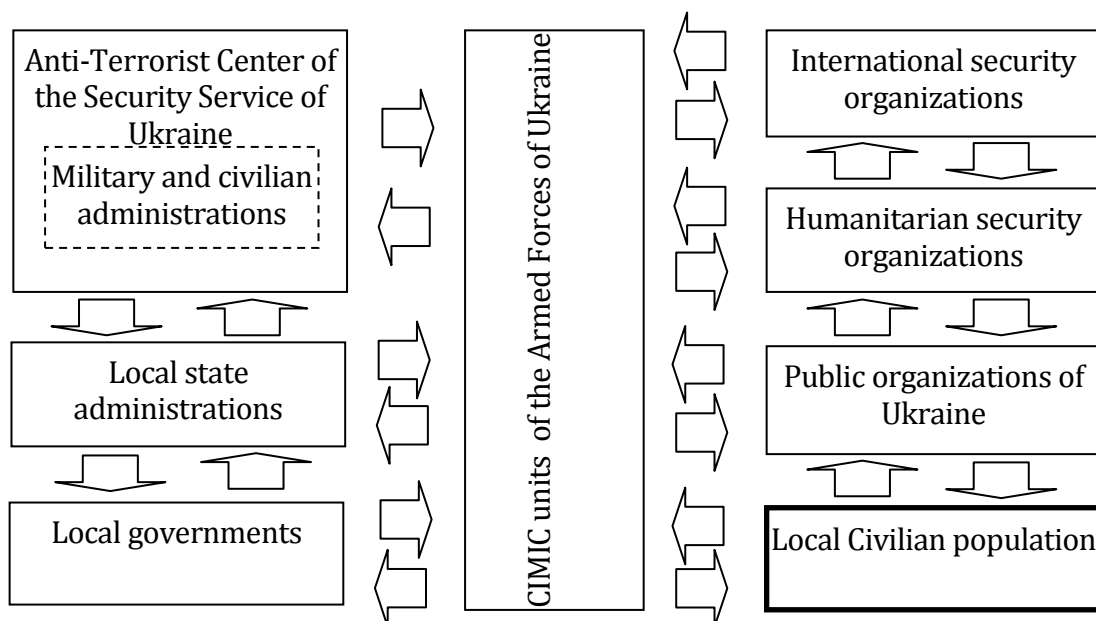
Anti-Terrorist Center of the Security Service of Ukraine

Military and civilian administrations

Local state administrations

Local governments

CIMIC units of the Armed Forces of Ukraine

International security organizations

Humanitarian security organizations

Public organizations of Ukraine

Local Civilian population